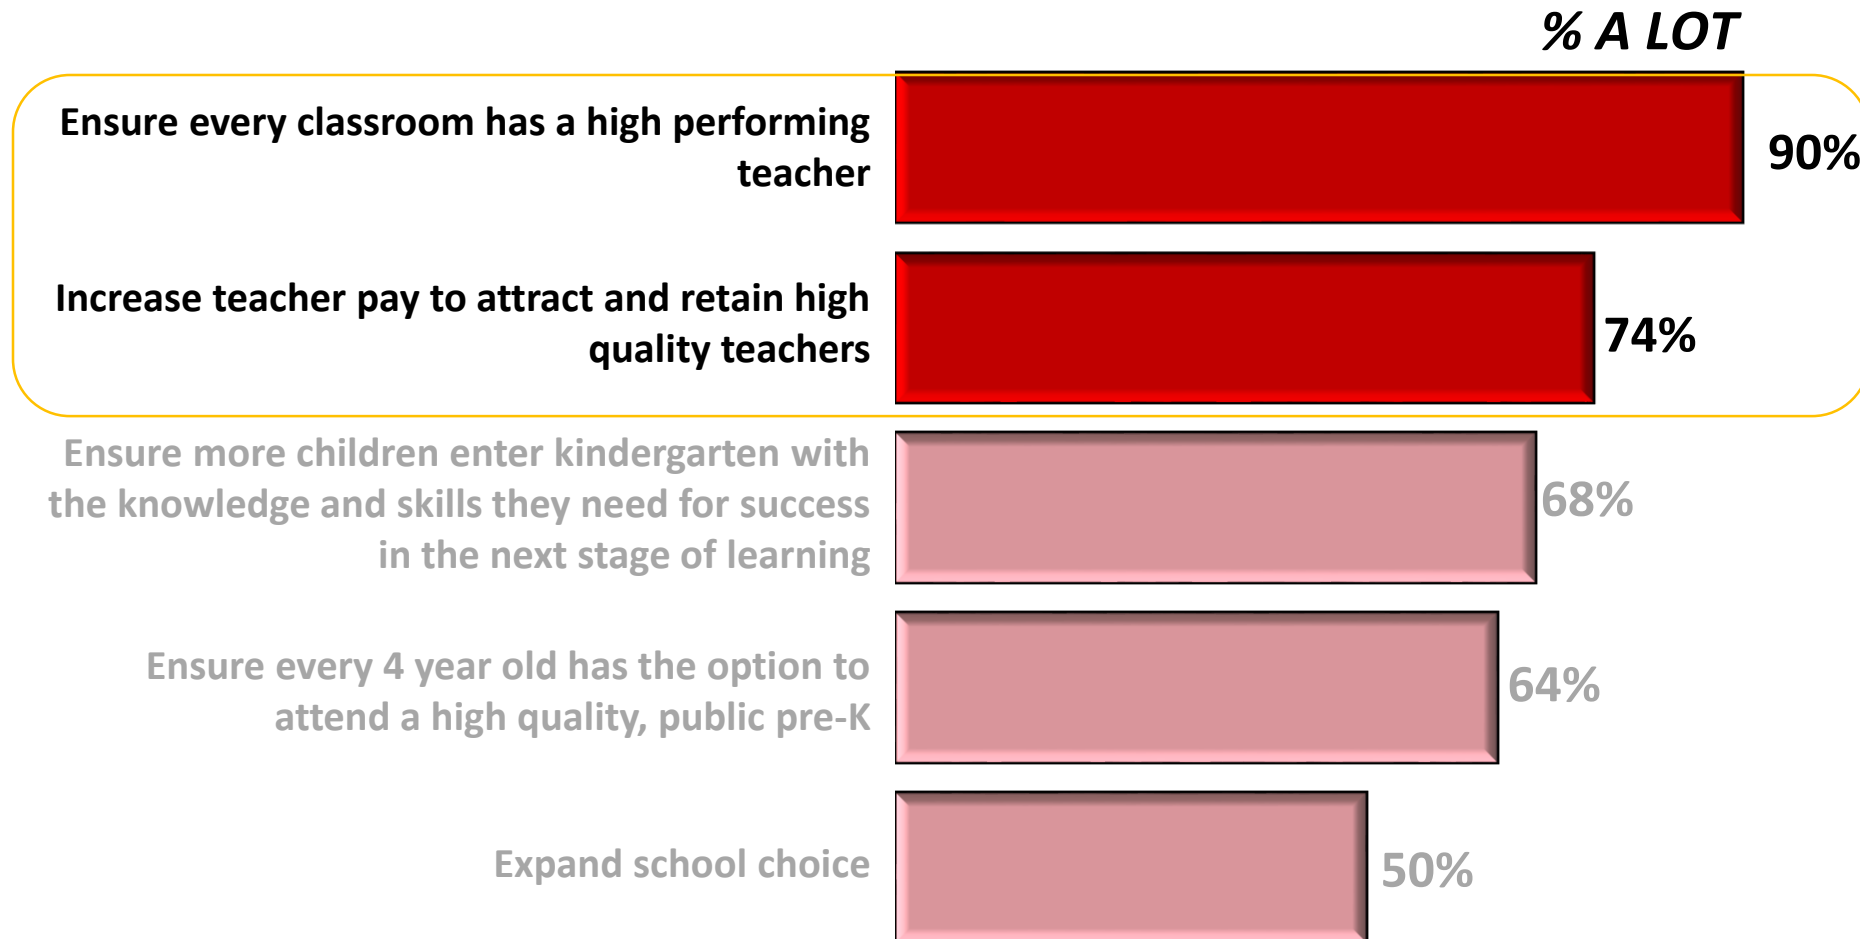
% A LOT

Ensure every classroom has a high performing teacher
90%

Increase teacher pay to attract and retain high quality teachers
74%

Ensure more children enter kindergarten with the knowledge and skills they need for success in the next stage of learning
68%

Ensure every 4 year old has the option to attend a high quality, public pre-K
64%

Expand school choice
50%